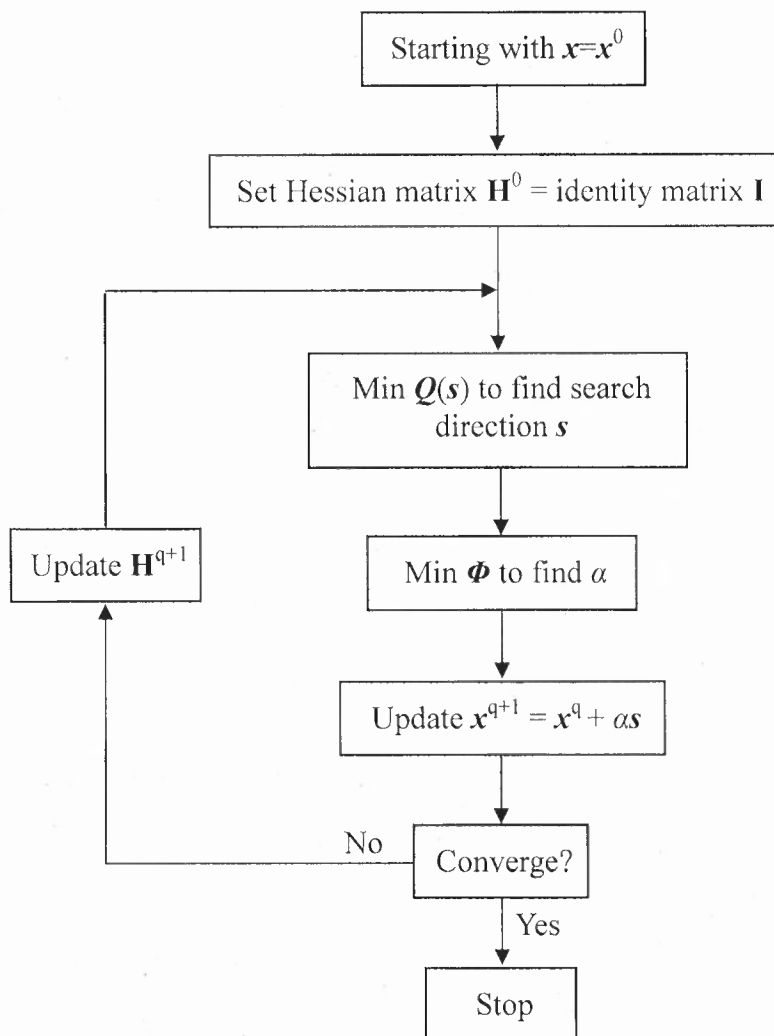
Starting with $\boldsymbol{x}=\boldsymbol{x}^0$

Set Hessian matrix $\mathbf{H}^0$ = identity matrix $\mathbf{I}$

Min $\boldsymbol{Q}(\boldsymbol{s})$ to find search direction $\boldsymbol{s}$

Update $\mathbf{H}^{q+1}$

Min $\boldsymbol{\Phi}$ to find $\alpha$

Update $\boldsymbol{x}^{q+1} = \boldsymbol{x}^q + \alpha\boldsymbol{s}$

No

Converge?

Yes

Stop